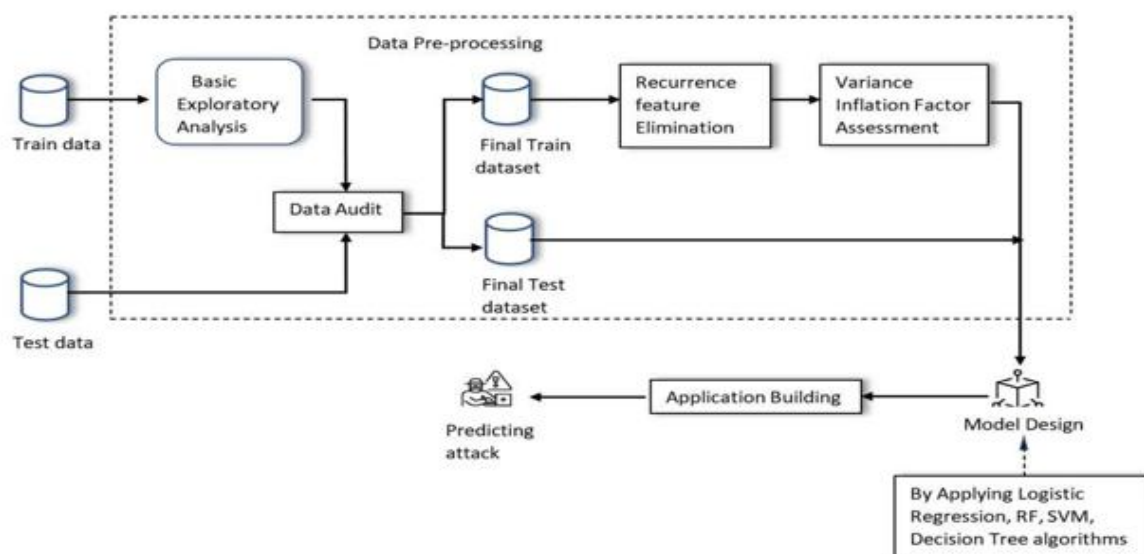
Data Pre-processing

Train data

Basic Exploratory Analysis

Data Audit

Test data

Final Train dataset

Final Test dataset

Recurrence feature Elimination

Variance Inflation Factor Assessment

Model Design

Application Building

Predicting attack

By Applying Logistic Regression, RF, SVM, Decision Tree algorithms